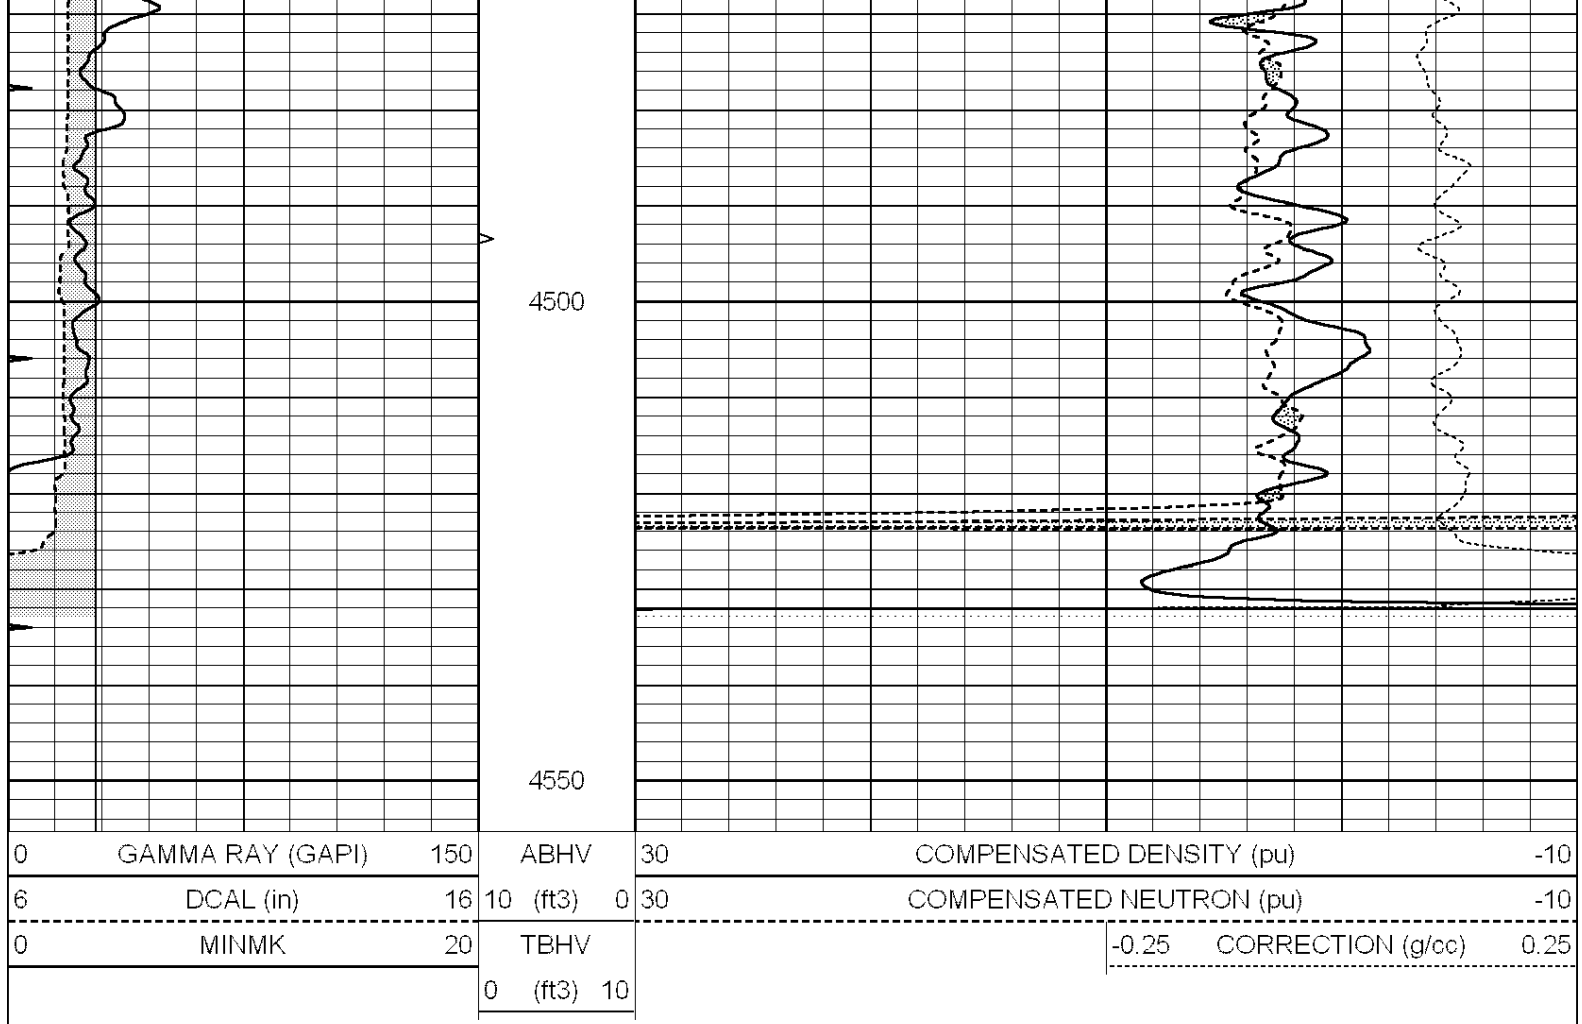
4500

4550

| 0 | GAMMA RAY (GAPI) | 150 | ABHV | 30 | COMPENSATED DENSITY (pu) | -10 |
|---|---|---|---|---|---|---|
| 6 | DCAL (in) | 16 | 10 (ft3) 0 | 30 | COMPENSATED NEUTRON (pu) | -10 |
| 0 | MINMK | 20 | TBHV | -0.25 | CORRECTION (g/cc) | 0.25 |
| | | | 0 (ft3) 10 | | | |